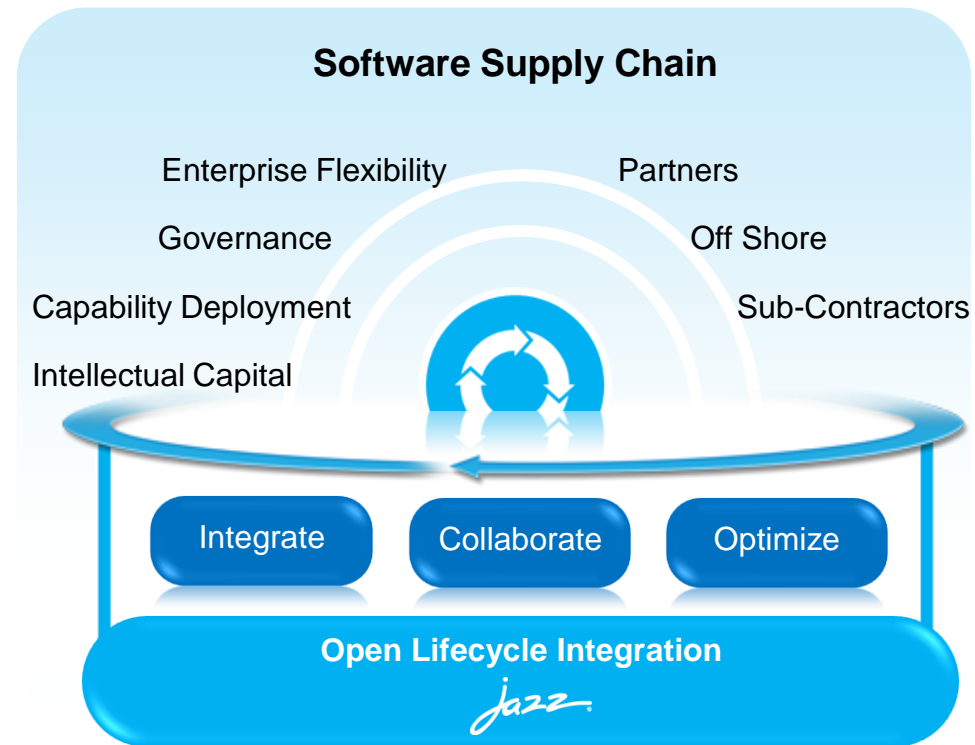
Software Supply Chain

Enterprise Flexibility

Governance

Capability Deployment

Intellectual Capital

Partners

Off Shore

Sub-Contractors

Integrate

Collaborate

Optimize

Open Lifecycle Integration

Jazz